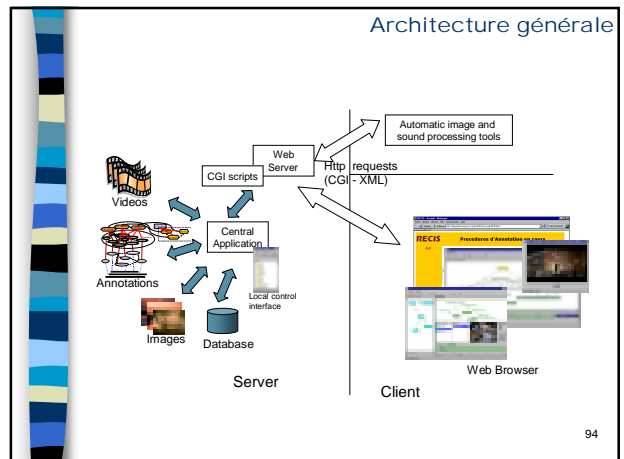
Architecture générale

Automatic image and sound processing tools

Web Server

CGI scripts

Http requests (CGI - XML)

Videos

Central Application

Annotations

Local control interface

Images

Database

RECIS

Procedures d'Annotation en cours

Server

Client

Web Browser

94